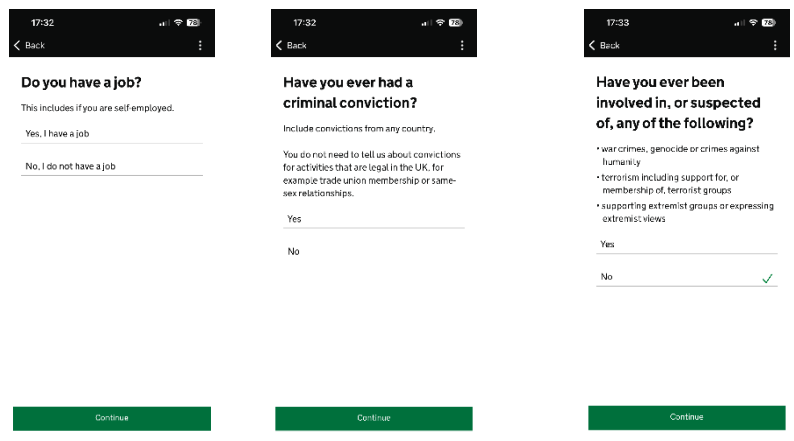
17:32

78

Back

Do you have a job?

This includes if you are self-employed.

Yes, I have a job

No, I do not have a job

Continue

17:32

78

Back

Have you ever had a criminal conviction?

Include convictions from any country.

You do not need to tell us about convictions for activities that are legal in the UK, for example trade union membership or same-sex relationships.

Yes

No

Continue

17:33

78

Back

Have you ever been involved in, or suspected of, any of the following?

• war crimes, genocide or crimes against humanity
• terrorism including support for, or membership of, terrorist groups
• supporting extremist groups or expressing extremist views

Yes

No

Continue